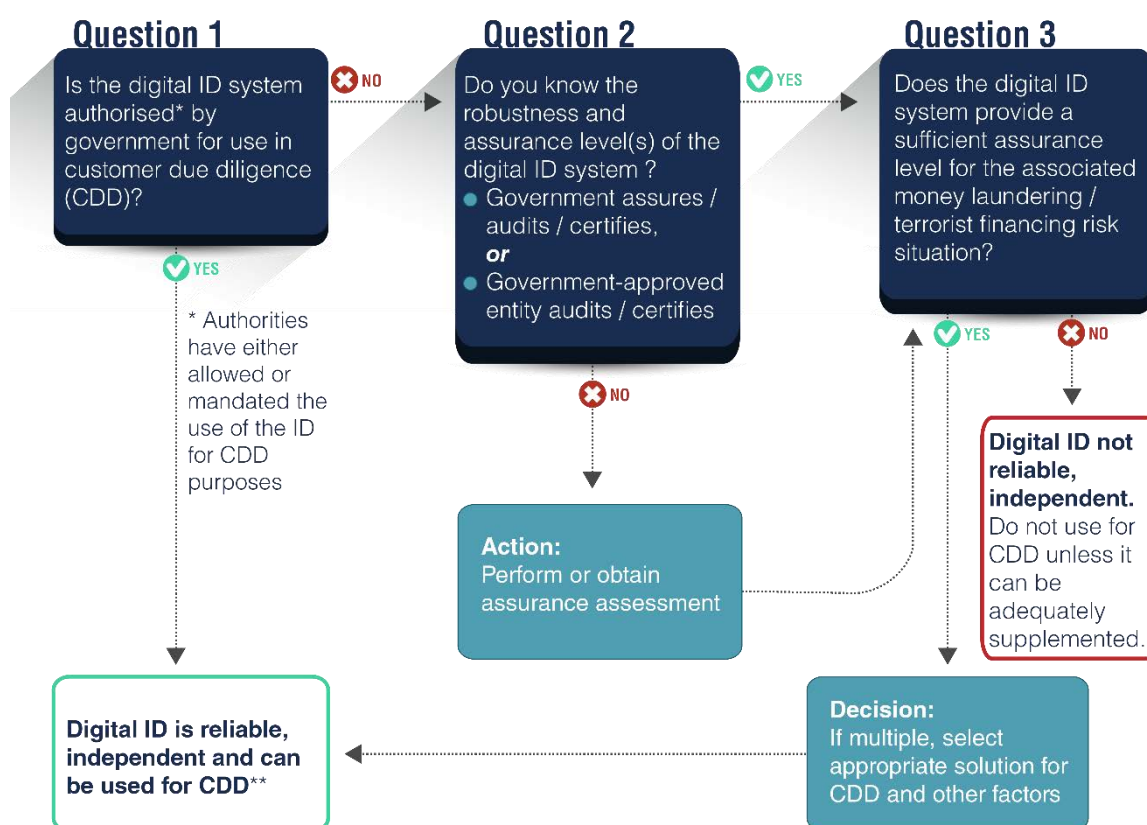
Question 1

Is the digital ID system authorised* by government for use in customer due diligence (CDD)?

NO

Question 2

Do you know the robustness and assurance level(s) of the digital ID system ?

- Government assures / audits / certifies,

*or*

- Government-approved entity audits / certifies

YES

Question 3

Does the digital ID system provide a sufficient assurance level for the associated money laundering / terrorist financing risk situation?

YES

* Authorities have either allowed or mandated the use of the ID for CDD purposes

NO

Action:
Perform or obtain assurance assessment

YES

NO

Digital ID not reliable, independent. Do not use for CDD unless it can be adequately supplemented.

Digital ID is reliable, independent and can be used for CDD**

Decision:
If multiple, select appropriate solution for CDD and other factors